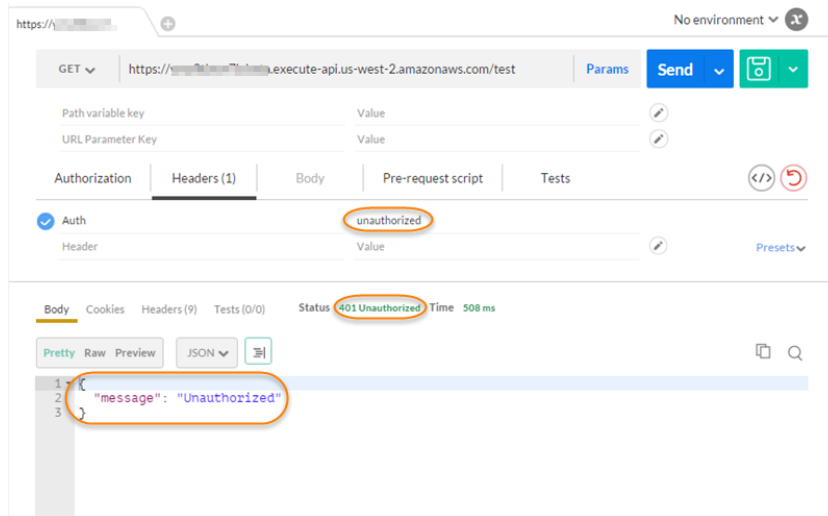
https://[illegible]

No environment

GET

https://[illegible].execute-api.us-west-2.amazonaws.com/test

Params

Send

Path variable key
Value

URL Parameter Key
Value

Authorization
Headers (1)
Body
Pre-request script
Tests

Auth
unauthorized

Header
Value

Presets

Body
Cookies
Headers (9)
Tests (0/0)

Status 401 Unauthorized Time 508 ms

Pretty
Raw
Preview

JSON

1 {
2 "message": "Unauthorized"
3 }